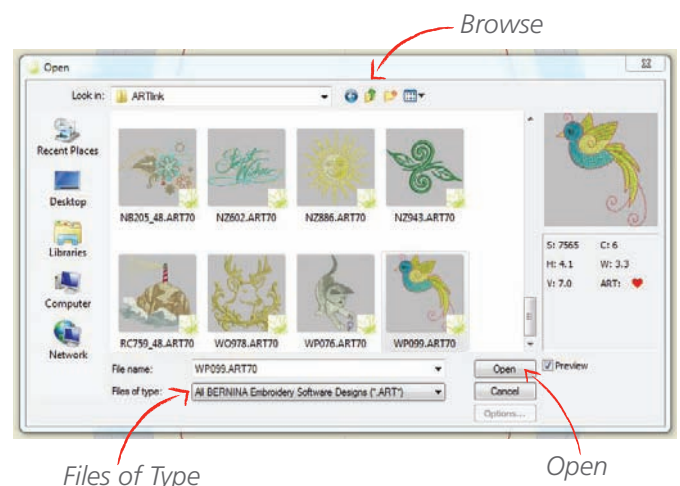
Browse

Open

Look in: ARTlink

Recent Places

Desktop

Libraries

Computer

Network

NB205_48.ART70
NZ602.ART70
NZ886.ART70
NZ943.ART70
RC759_48.ART70
WO978.ART70
WP076.ART70
WP099.ART70

S: 7565 C: 6
H: 4.1 W: 3.3
V: 7.0 ART:

File name: WP099.ART70
Files of type: All BERNINA Embroidery Software Designs (*.ART*)

Open
Cancel
Options...
Preview

Files of Type

Open